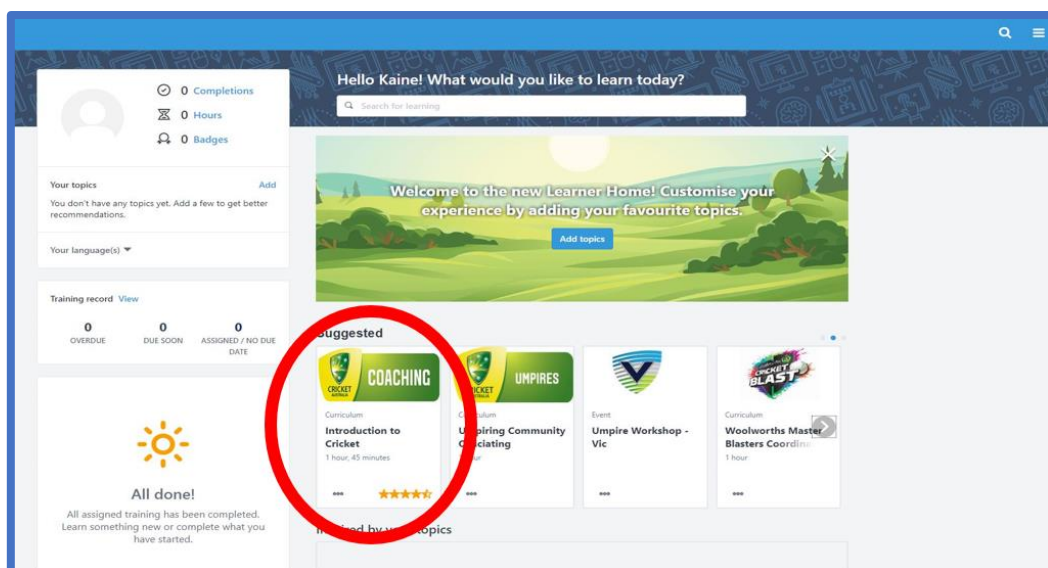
0 Completions
0 Hours
0 Badges

Your topics Add
You don't have any topics yet. Add a few to get better recommendations.

Your language(s)

Training record View
0 OVERDUE
0 DUE SOON
0 ASSIGNED / NO DUE DATE

All done!
All assigned training has been completed. Learn something new or complete what you have started.

Hello Kaine! What would you like to learn today?
Search for learning

Welcome to the new Learner Home! Customise your experience by adding your favourite topics.
Add topics

Suggested

CRICKET AUSTRALIA COACHING
Curriculum
Introduction to Cricket
1 hour, 45 minutes

CRICKET AUSTRALIA UMPIRES
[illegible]culum
U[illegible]piring Community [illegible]ciating
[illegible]ur

Event
Umpire Workshop - Vic

CRICKET BLAST
Curriculum
Woolworths Master Blasters Coordin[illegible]
1 hour

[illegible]ed by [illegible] topics